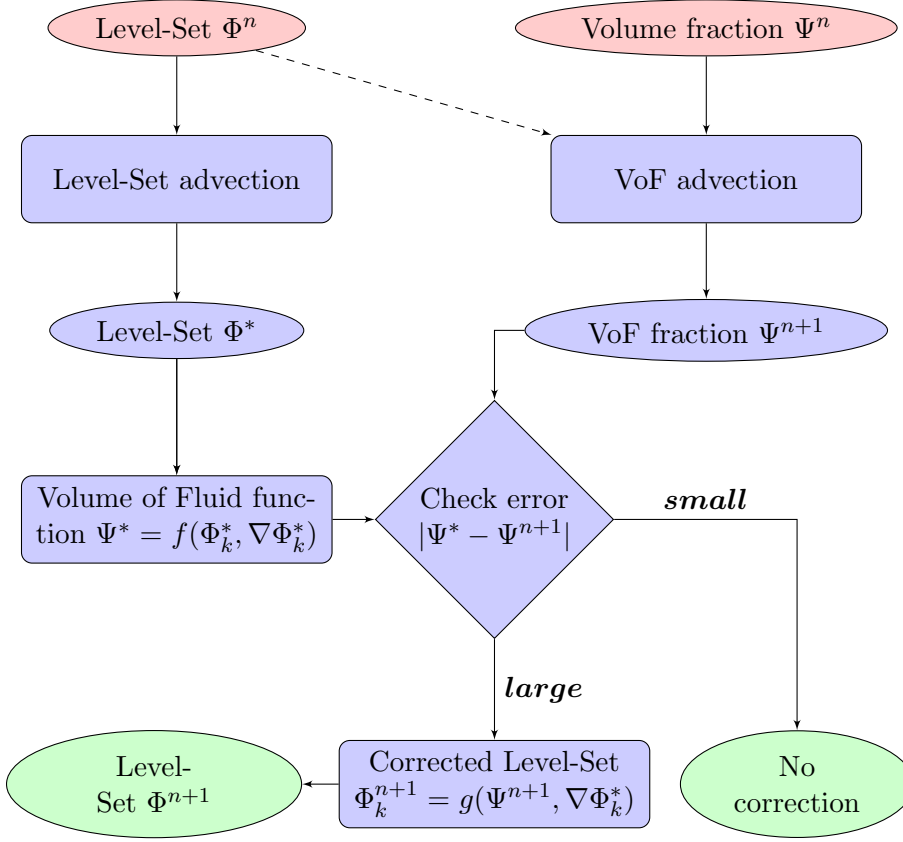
Level-Set $\Phi^n$

Volume fraction $\Psi^n$

Level-Set advection

VoF advection

Level-Set $\Phi^*$

VoF fraction $\Psi^{n+1}$

Volume of Fluid function $\Psi^* = f(\Phi_k^*, \nabla\Phi_k^*)$

Check error $|\Psi^* - \Psi^{n+1}|$

*small*

*large*

Level-Set $\Phi^{n+1}$

Corrected Level-Set $\Phi_k^{n+1} = g(\Psi^{n+1}, \nabla\Phi_k^*)$

No correction